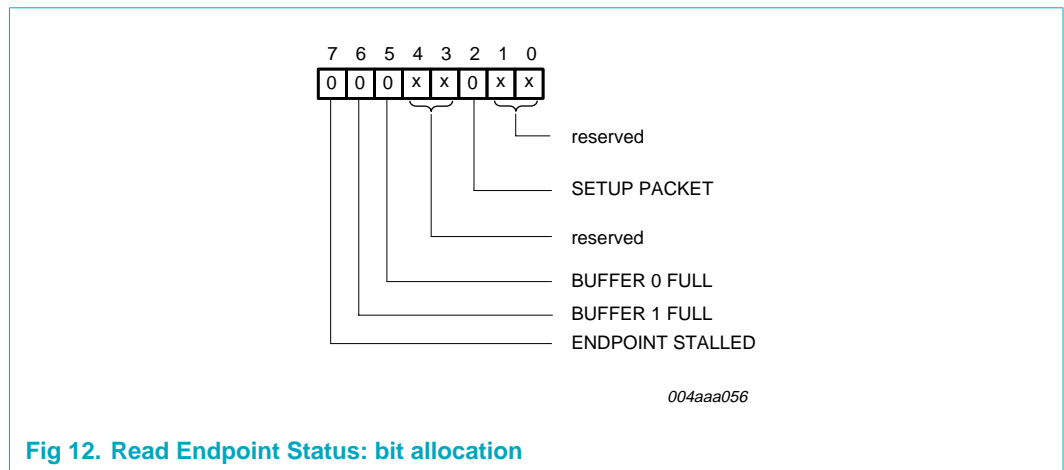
7 6 5 4 3 2 1 0

| 0 | 0 | 0 | x | x | 0 | x | x |
|---|---|---|---|---|---|---|---|

reserved

SETUP PACKET

reserved

BUFFER 0 FULL

BUFFER 1 FULL

ENDPOINT STALLED

004aaa056

Fig 12. Read Endpoint Status: bit allocation